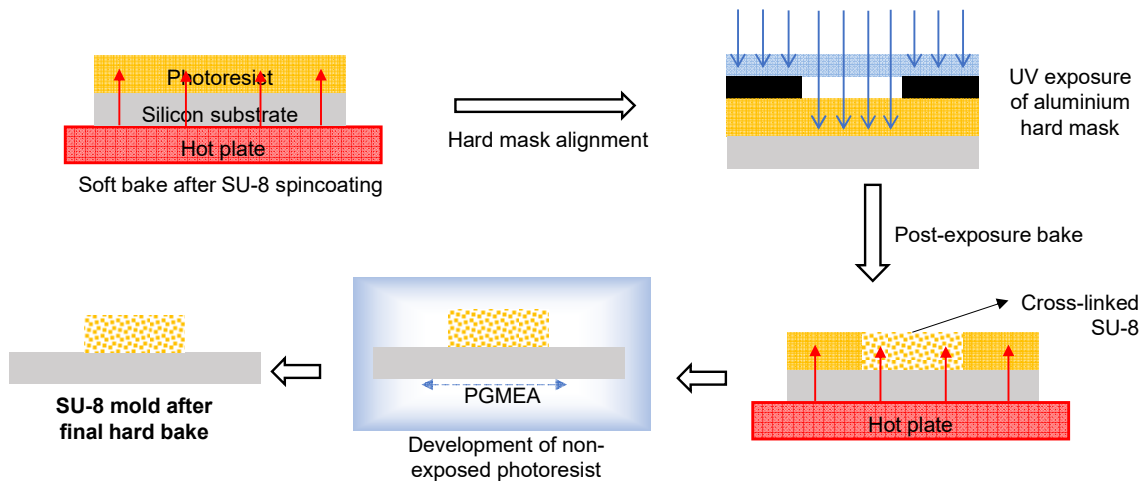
Photoresist
Silicon substrate
Hot plate
Soft bake after SU-8 spincoating

Hard mask alignment

UV exposure of aluminium hard mask

Post-exposure bake

Cross-linked SU-8

Hot plate

PGMEA
Development of non-exposed photoresist

SU-8 mold after final hard bake